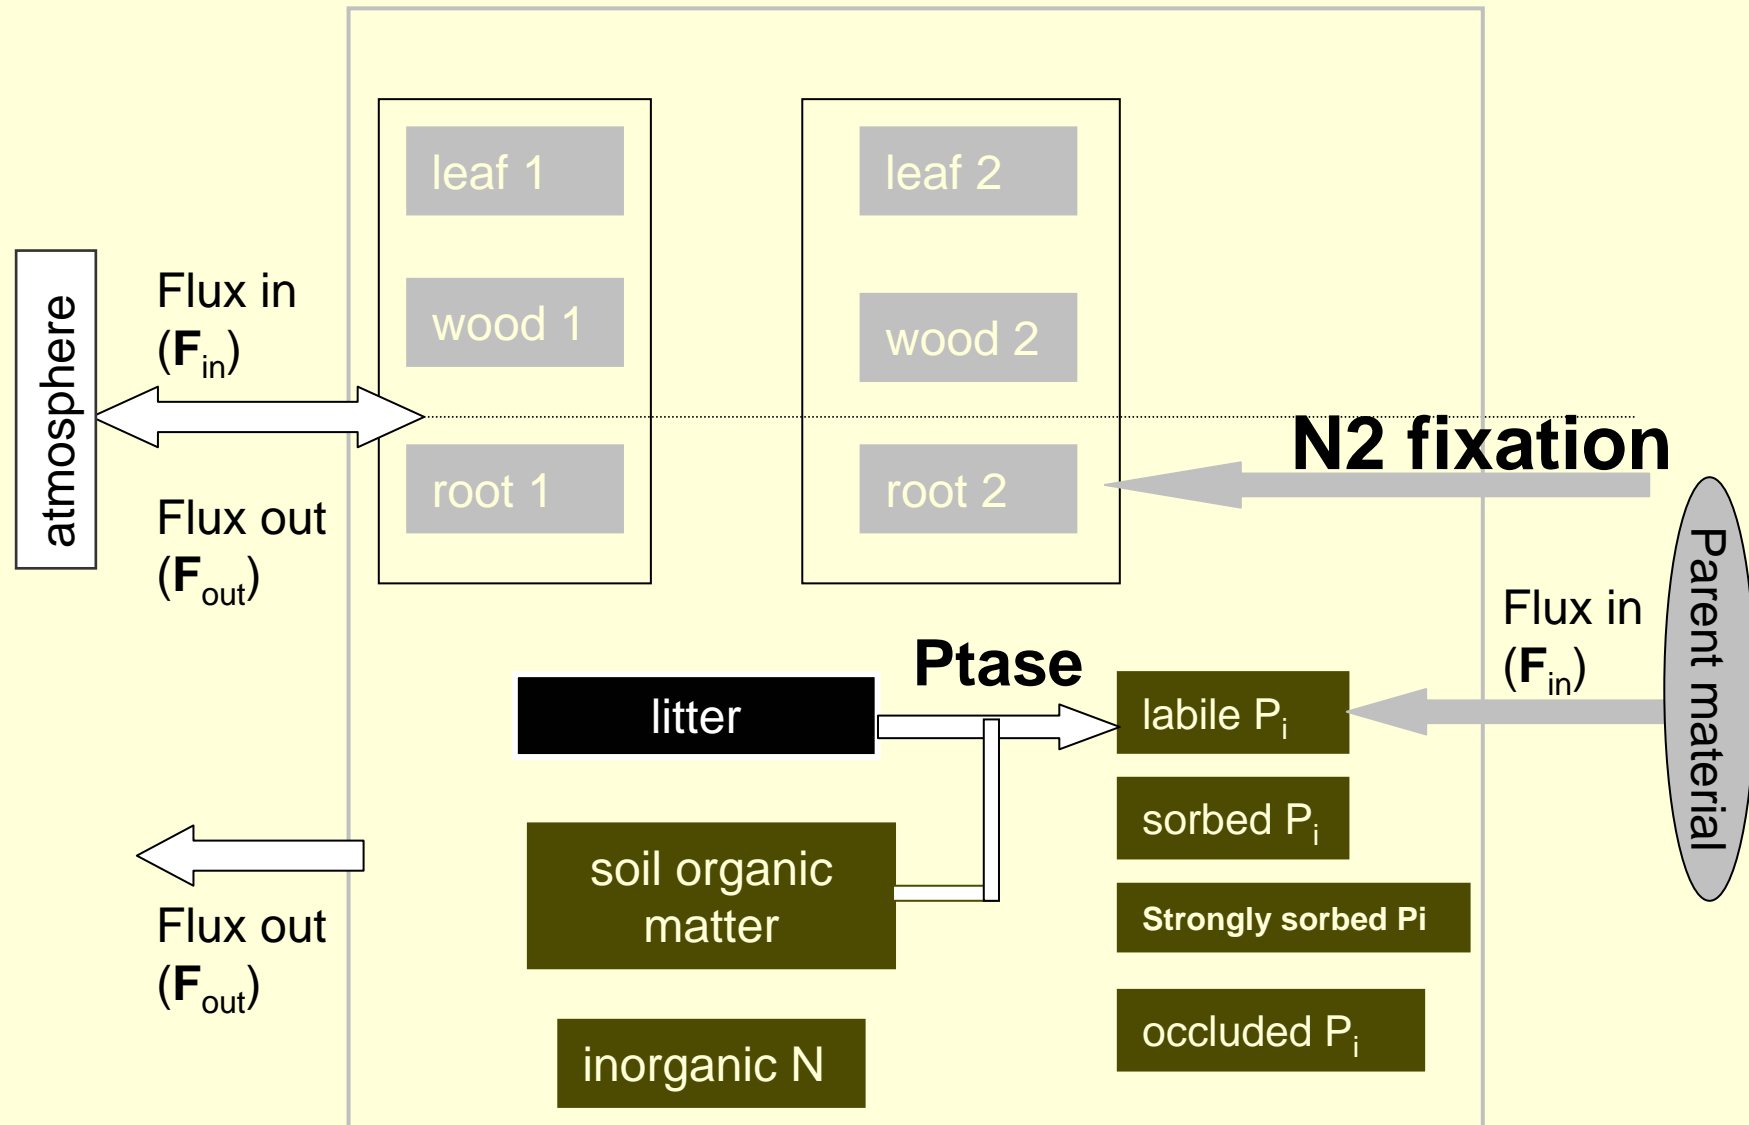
atmosphere

Flux in ($\mathbf{F}_{in}$)

Flux out ($\mathbf{F}_{out}$)

leaf 1

wood 1

root 1

leaf 2

wood 2

root 2

N2 fixation

Parent material

Flux in ($\mathbf{F}_{in}$)

Ptase

litter

labile $P_i$

sorbed $P_i$

Strongly sorbed Pi

occluded $P_i$

soil organic matter

inorganic N

Flux out ($\mathbf{F}_{out}$)